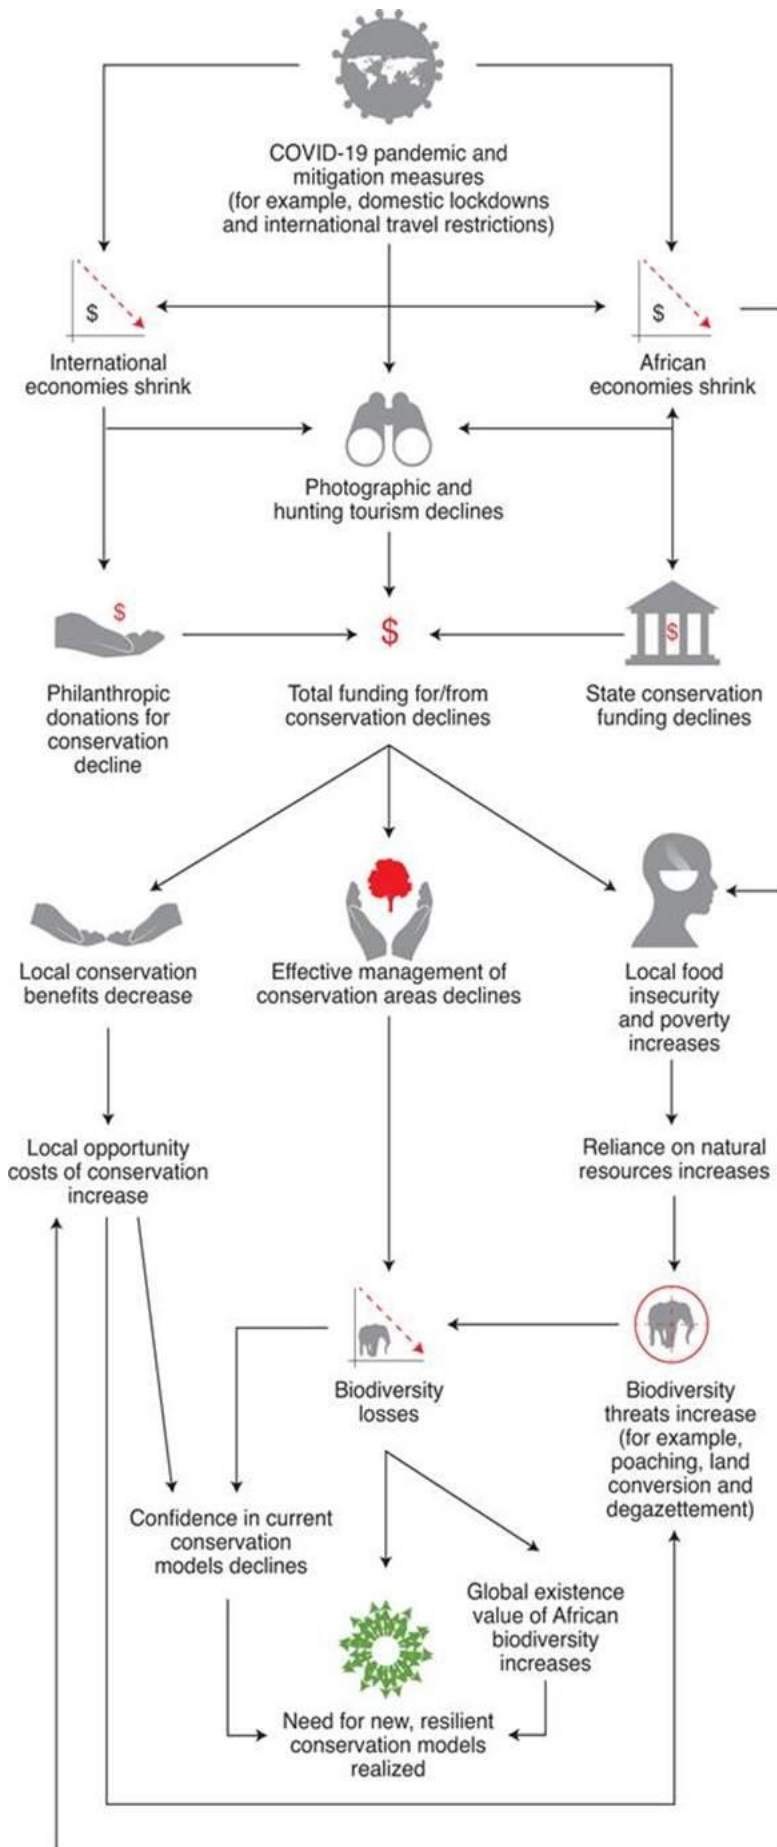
COVID-19 pandemic and mitigation measures (for example, domestic lockdowns and international travel restrictions)

$

International economies shrink

$

African economies shrink

Photographic and hunting tourism declines

$

Philanthropic donations for conservation decline

$

Total funding for/from conservation declines

$

State conservation funding declines

Local conservation benefits decrease

Effective management of conservation areas declines

Local food insecurity and poverty increases

Local opportunity costs of conservation increase

Reliance on natural resources increases

Biodiversity losses

Biodiversity threats increase (for example, poaching, land conversion and degazettement)

Confidence in current conservation models declines

Global existence value of African biodiversity increases

Need for new, resilient conservation models realized